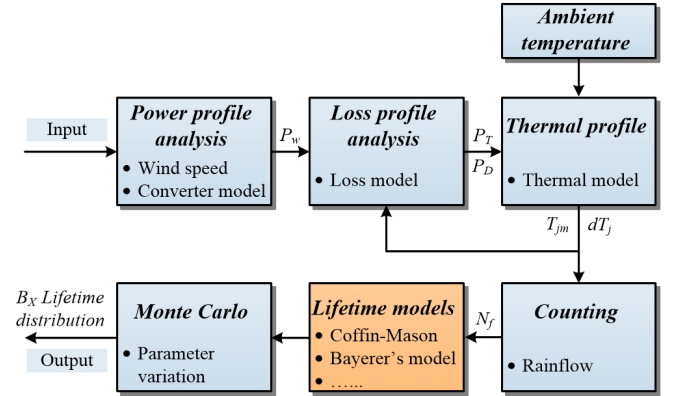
Ambient temperature

Input

Power profile analysis
• Wind speed
• Converter model

$P_w$

Loss profile analysis
• Loss model

$P_T$
$P_D$

Thermal profile
• Thermal model

$T_{jm}$ $dT_j$

$B_X$ Lifetime distribution

Output

Monte Carlo
• Parameter variation

Lifetime models
• Coffin-Mason
• Bayerer's model
• …...

$N_f$

Counting
• Rainflow